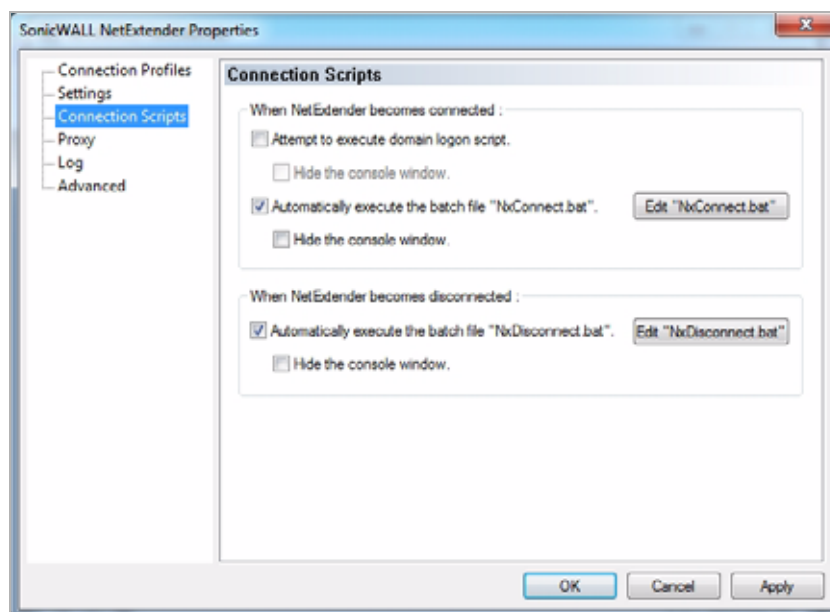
SonicWALL NetExtender Properties

Connection Profiles
Settings
Connection Scripts
Proxy
Log
Advanced

Connection Scripts

When NetExtender becomes connected :

Attempt to execute domain logon script.

Hide the console window.

Automatically execute the batch file "NxConnect.bat".

Edit "NxConnect.bat"

Hide the console window.

When NetExtender becomes disconnected :

Automatically execute the batch file "NxDisconnect.bat".

Edit "NxDisconnect.bat"

Hide the console window.

OK

Cancel

Apply